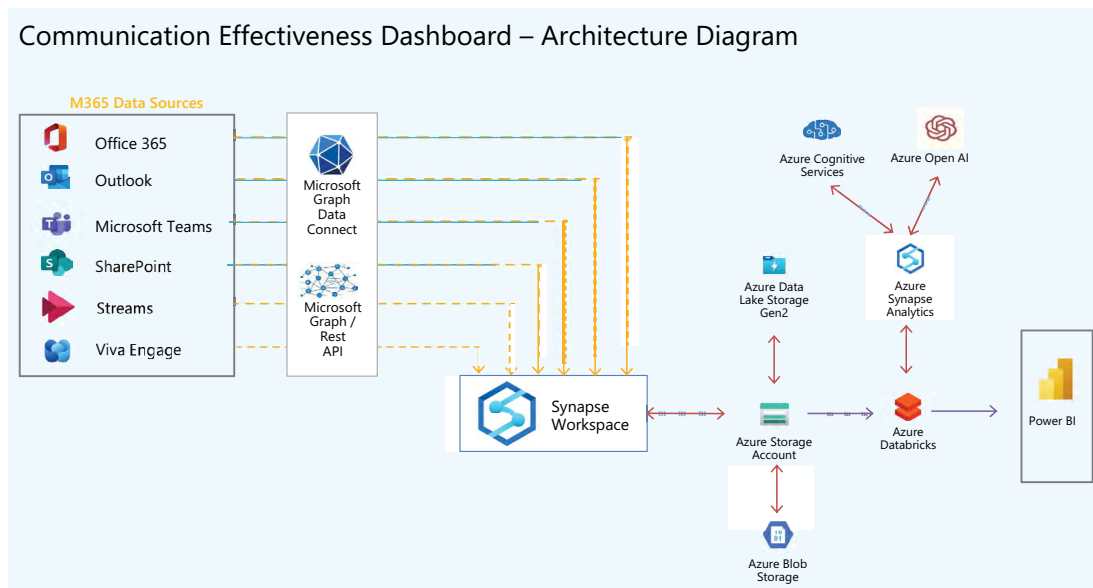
Communication Effectiveness Dashboard – Architecture Diagram

M365 Data Sources

Office 365

Outlook

Microsoft Teams

SharePoint

Streams

Viva Engage

Microsoft Graph Data Connect

Microsoft Graph / Rest API

Synapse Workspace

Azure Cognitive Services

Azure Open AI

Azure Data Lake Storage Gen2

Azure Synapse Analytics

Azure Storage Account

Azure Databricks

Power BI

Azure Blob Storage